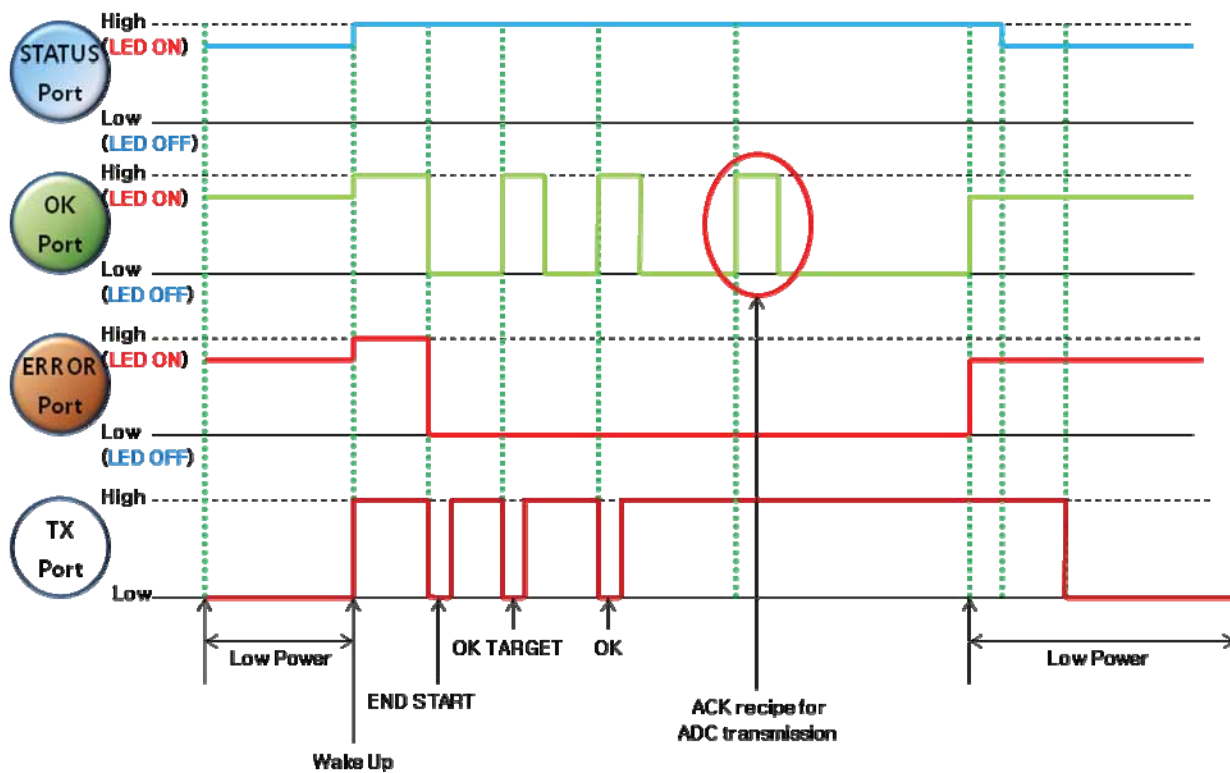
STATUS Port

High (LED ON)

Low (LED OFF)

OK Port

High (LED ON)

Low (LED OFF)

ERROR Port

High (LED ON)

Low (LED OFF)

TX Port

High

Low

Low Power

END START

OK TARGET

OK

ACK recipe for ADC transmission

Low Power

Wake Up